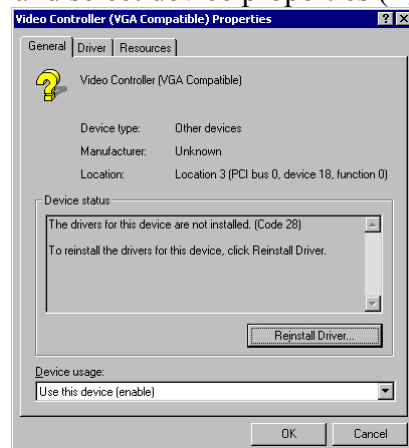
Video Controller (VGA Compatible) Properties

? X

General | Driver | Resources

Video Controller (VGA Compatible)

Device type: Other devices

Manufacturer: Unknown

Location: Location 3 (PCI bus 0, device 18, function 0)

Device status

The drivers for this device are not installed. (Code 28)

To reinstall the drivers for this device, click Reinstall Driver.

Reinstall Driver...

Device usage:

Use this device (enable)

OK Cancel